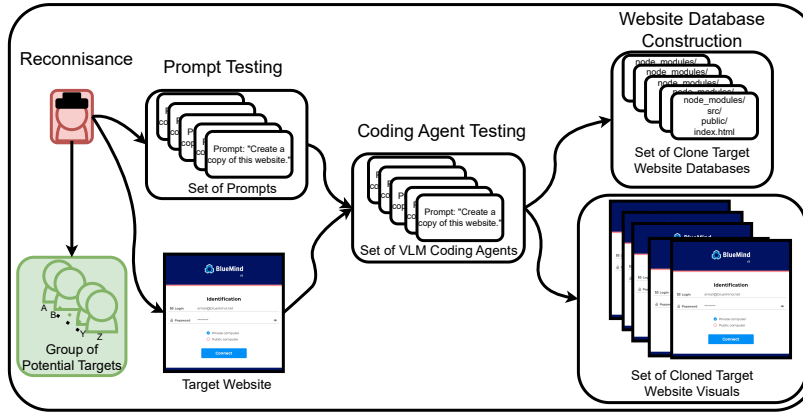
Reconnisance

Prompt Testing

Prompt: "Create a copy of this website."

Set of Prompts

Coding Agent Testing

Prompt: "Create a copy of this website."

Set of VLM Coding Agents

Website Database Construction

node_modules/
node_modules/
node_modules/
node_modules/
node_modules/
src/
public/
index.html

Set of Clone Target Website Databases

BlueMind

Identification

Login

Password

Private computer

Public computer

Connect

Set of Cloned Target Website Visuals

BlueMind

Identification

Login

Password

Private computer

Public computer

Connect

Target Website

A
B
X
Y
Z

Group of Potential Targets